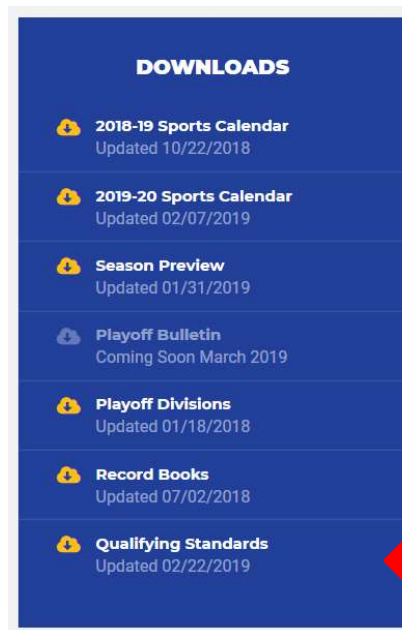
DOWNLOADS

2018-19 Sports Calendar
Updated 10/22/2018

2019-20 Sports Calendar
Updated 02/07/2019

Season Preview
Updated 01/31/2019

Playoff Bulletin
Coming Soon March 2019

Playoff Divisions
Updated 01/18/2018

Record Books
Updated 07/02/2018

Qualifying Standards
Updated 02/22/2019